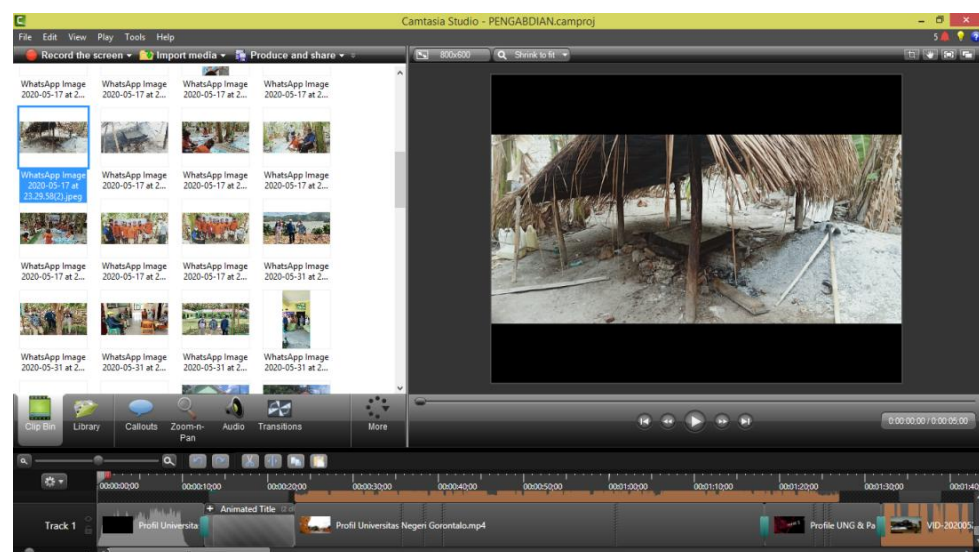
Camtasia Studio - PENGABDIAN.camproj

File Edit View Play Tools Help

Record the screen ▾ Import media ▾ Produce and share ▾

800x600 Shrink to fit

WhatsApp Image 2020-05-17 at 2...
WhatsApp Image 2020-05-17 at 2...
WhatsApp Image 2020-05-17 at 2...
WhatsApp Image 2020-05-17 at 2...

WhatsApp Image 2020-05-17 at 23.29.58(2).jpeg
WhatsApp Image 2020-05-17 at 2...
WhatsApp Image 2020-05-17 at 2...
WhatsApp Image 2020-05-17 at 2...

WhatsApp Image 2020-05-17 at 2...
WhatsApp Image 2020-05-17 at 2...
WhatsApp Image 2020-05-17 at 2...
WhatsApp Image 2020-05-31 at 2...

WhatsApp Image 2020-05-31 at 2...
WhatsApp Image 2020-05-31 at 2...
WhatsApp Image 2020-05-31 at 2...
WhatsApp Image 2020-05-31 at 2...

Clip Bin Library Callouts Zoom-n-Pan Audio Transitions More

0:00:00:00 / 0:00:05:00

00:00:00;00 00:00:10;00 00:00:20;00 00:00:30;00 00:00:40;00 00:00:50;00 00:01:00;00 00:01:10;00 00:01:20;00 00:01:30;00 00:01:40

Track 1 Profil Universita Animated Title Profil Universitas Negeri Gorontalo.mp4 Profile UNG & Pa VID-202005